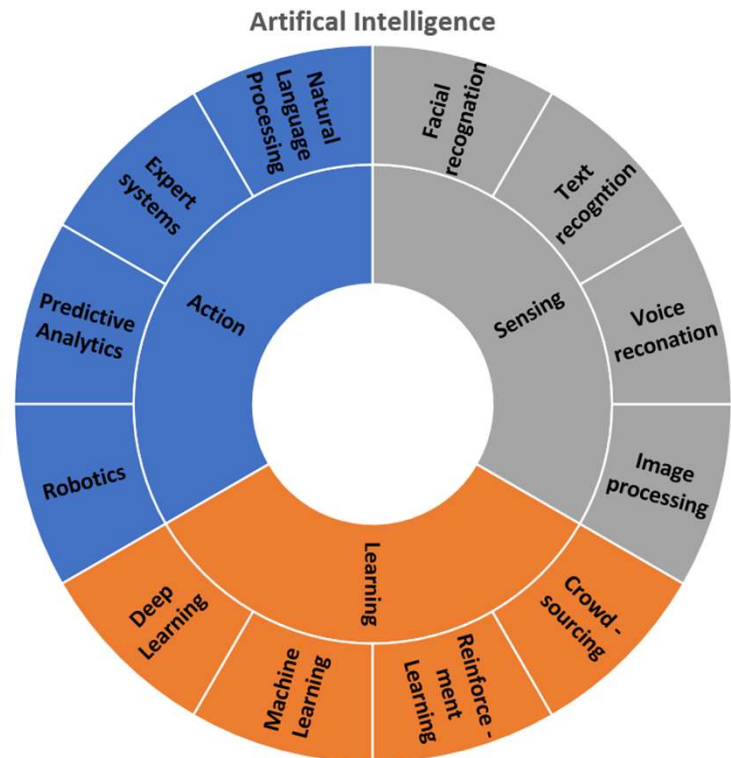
Artifical Intelligence

Action

Natural Language Processing

Expert systems

Predictive Analytics

Robotics

Sensing

Facial recognation

Text recogntion

Voice reconation

Image processing

Learning

Deep Learning

Machine Learning

Reinforce - ment Learning

Crowd - sourcing